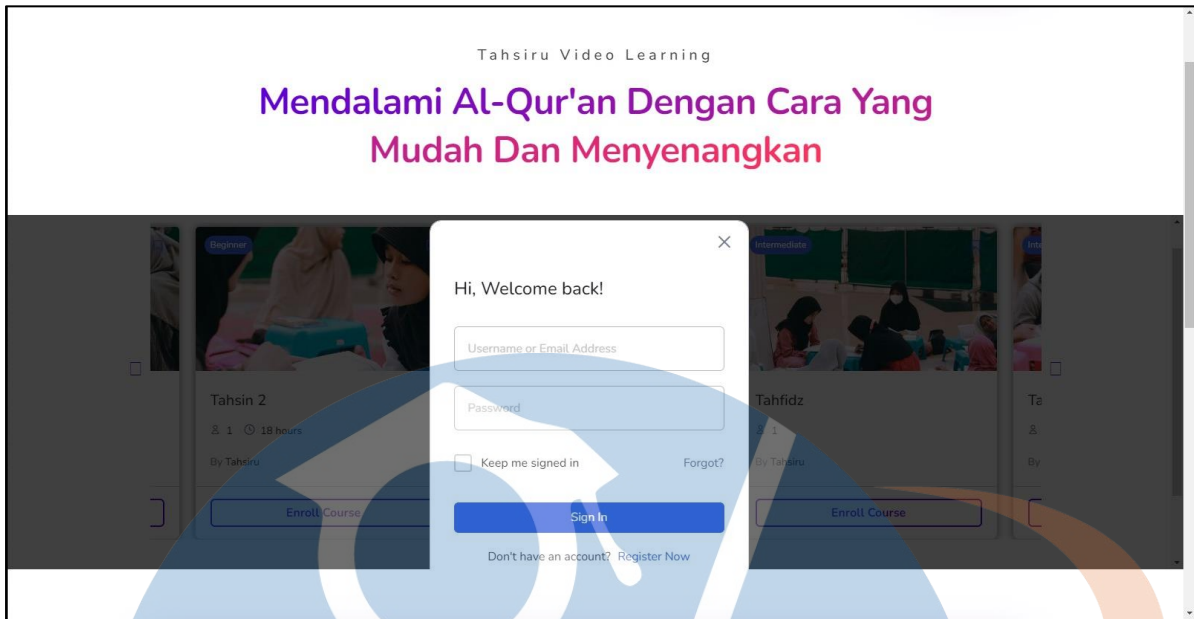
Tahsiru Video Learning

Mendalami Al-Qur'an Dengan Cara Yang Mudah Dan Menyenangkan

Beginner

Tahsin 2

1 18 hours

By Tahsiru

Enroll Course

Intermediate

Tahfidz

1

By Tahsiru

Enroll Course

Ta

By

Hi, Welcome back!

Username or Email Address

Password

Keep me signed in

Forgot?

Sign In

Don't have an account? Register Now